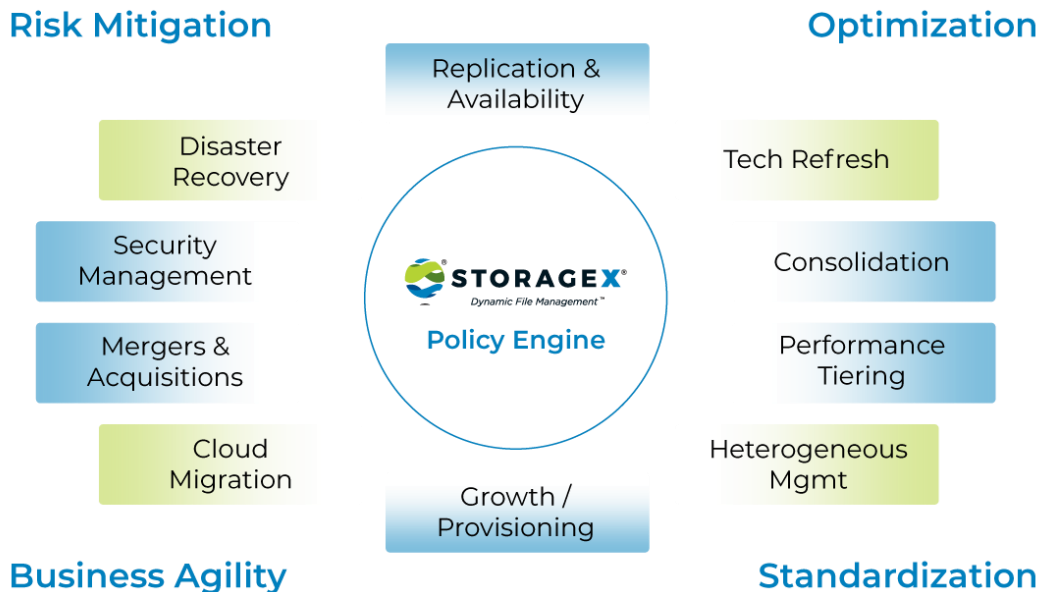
Risk Mitigation

Optimization

Replication & Availability

Disaster Recovery

Tech Refresh

Security Management

STORAGEX®
Dynamic File Management™

Consolidation

Policy Engine

Mergers & Acquisitions

Performance Tiering

Cloud Migration

Heterogeneous Mgmt

Growth / Provisioning

Business Agility

Standardization